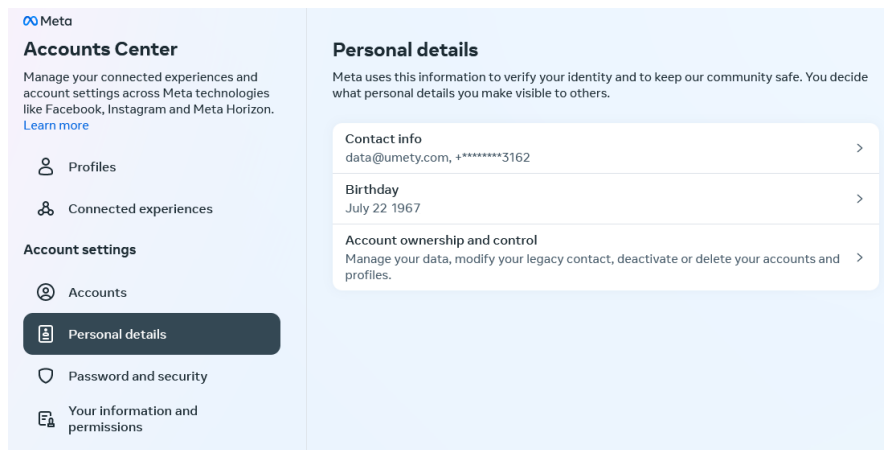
Meta

Accounts Center

Manage your connected experiences and account settings across Meta technologies like Facebook, Instagram and Meta Horizon. Learn more

Profiles

Connected experiences

Account settings

Accounts

Personal details

Password and security

Your information and permissions

Personal details

Meta uses this information to verify your identity and to keep our community safe. You decide what personal details you make visible to others.

Contact info
data@umety.com, +********3162

Birthday
July 22 1967

Account ownership and control
Manage your data, modify your legacy contact, deactivate or delete your accounts and profiles.